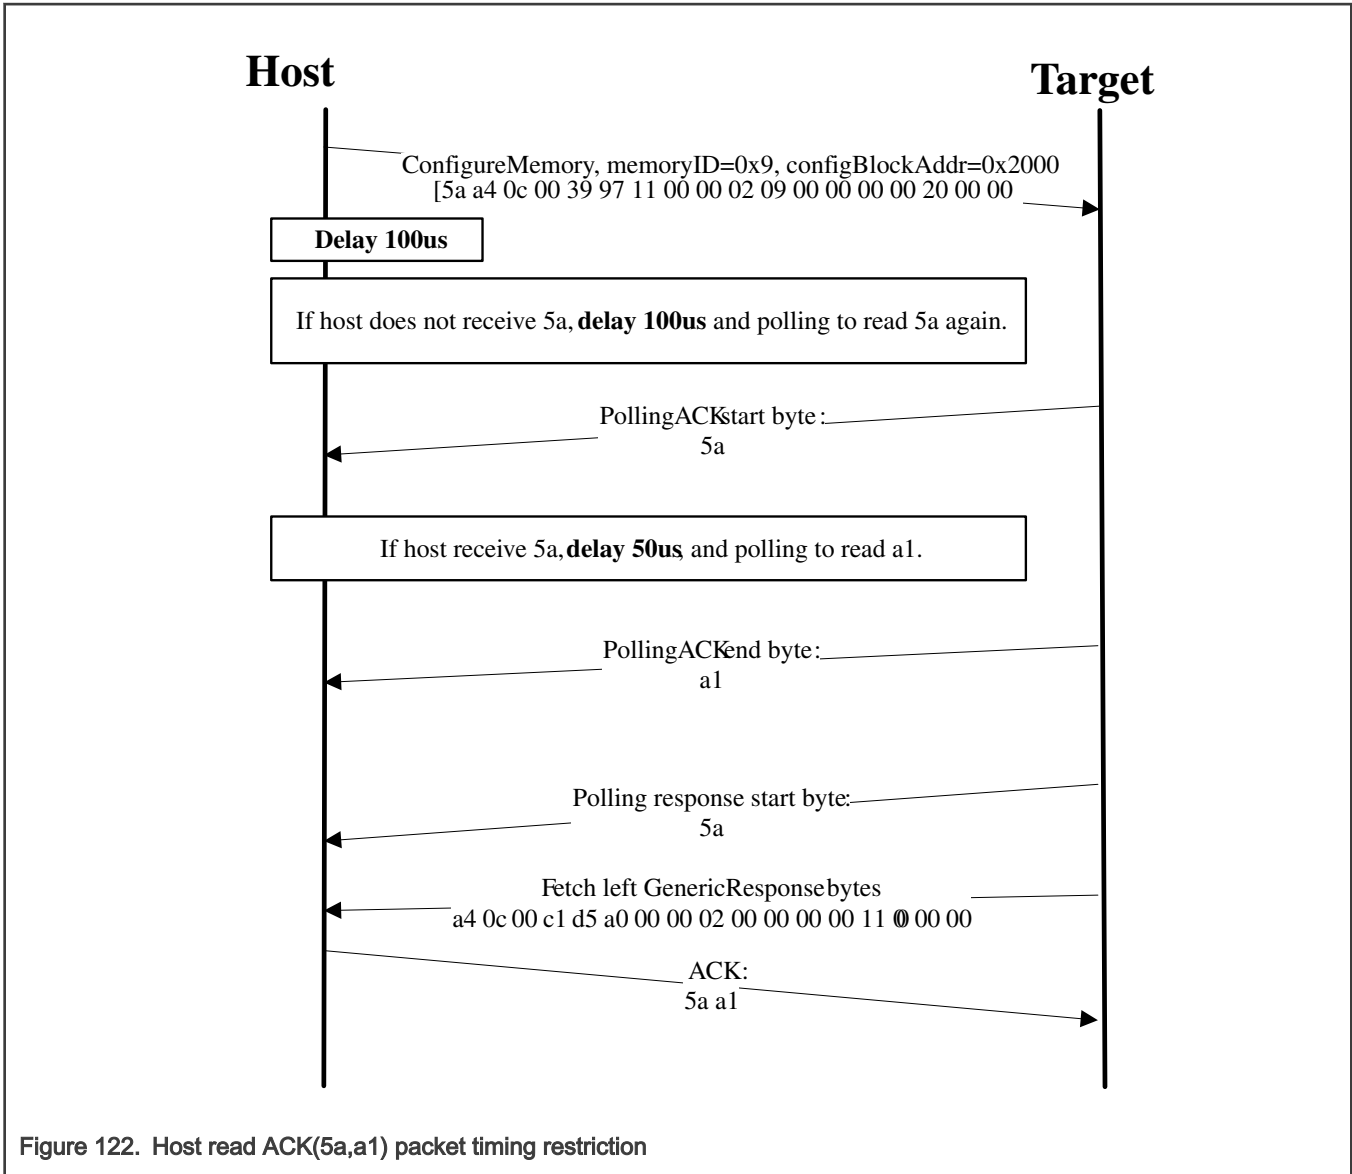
Host

Target

ConfigureMemory, memoryID=0x9, configBlockAddr=0x2000
[5a a4 0c 00 39 97 11 00 00 02 09 00 00 00 00 20 00 00

Delay 100us

If host does not receive 5a, delay 100us and polling to read 5a again.

PollingACKstart byte:
5a

If host receive 5a, delay 50us, and polling to read a1.

PollingACKend byte:
a1

Polling response start byte:
5a

Fetch left GenericResponse bytes
a4 0c 00 c1 d5 a0 00 00 02 00 00 00 00 11 00 00 00

ACK:
5a a1

Figure 122. Host read ACK(5a,a1) packet timing restriction